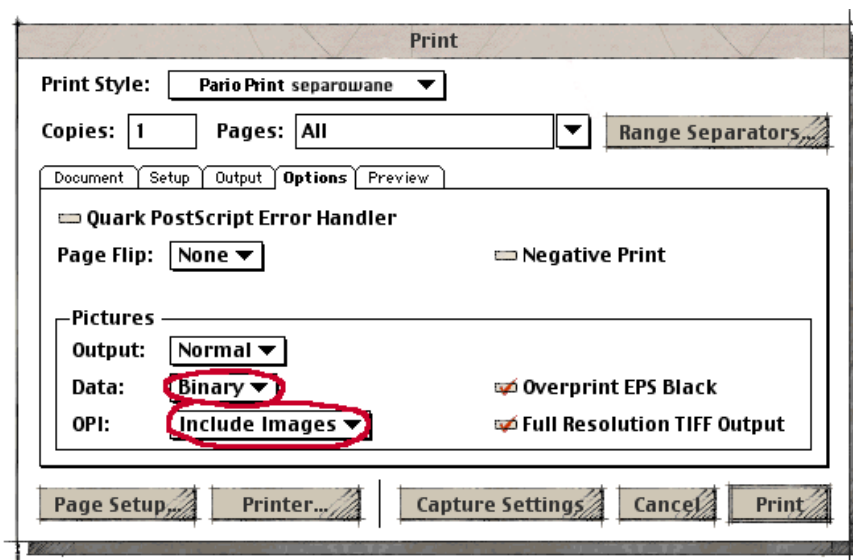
Print

Print Style: Pario Print separowane

Copies: 1 Pages: All Range Separators...

Document Setup Output Options Preview

Quark PostScript Error Handler

Page Flip: None

Negative Print

Pictures

Output: Normal

Data: Binary

Overprint EPS Black

OPI: Include Images

Full Resolution TIFF Output

Page Setup... Printer... Capture Settings Cancel Print